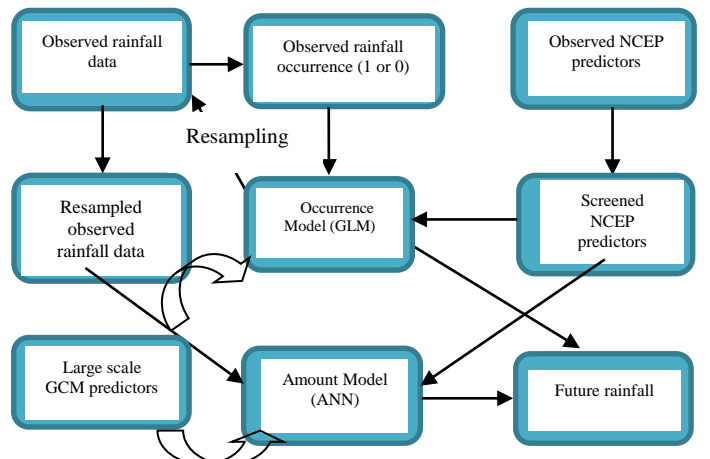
Observed rainfall data

Observed rainfall occurrence (1 or 0)

Observed NCEP predictors

Resampling

Resampled observed rainfall data

Occurrence Model (GLM)

Screened NCEP predictors

Large scale GCM predictors

Amount Model (ANN)

Future rainfall